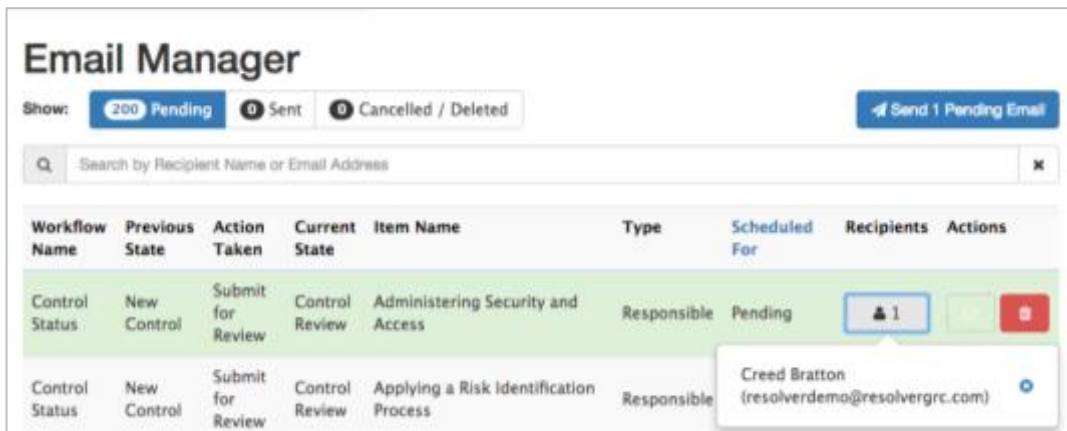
Email Manager

Show: 200 Pending 0 Sent 0 Cancelled / Deleted

Send 1 Pending Email

Search by Recipient Name or Email Address

| Workflow Name | Previous State | Action Taken | Current State | Item Name | Type | Scheduled For | Recipients | Actions |
|---|---|---|---|---|---|---|---|---|
| Control Status | New Control | Submit for Review | Control Review | Administering Security and Access | Responsible | Pending | 1 | |
| Control Status | New Control | Submit for Review | Control Review | Applying a Risk Identification Process | Responsible | | | |

Creed Bratton
(resolverdemo@resolvergrc.com)